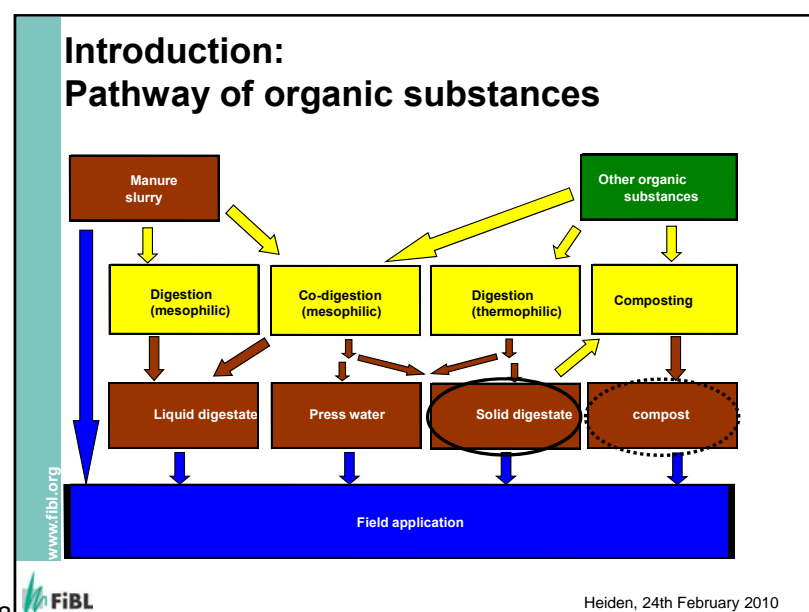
Introduction:
Pathway of organic substances

Manure slurry

Other organic substances

Digestion (mesophilic)

Co-digestion (mesophilic)

Digestion (thermophilic)

Composting

Liquid digestate

Press water

Solid digestate

compost

Field application

www.fibl.org

FiBL

Heiden, 24th February 2010